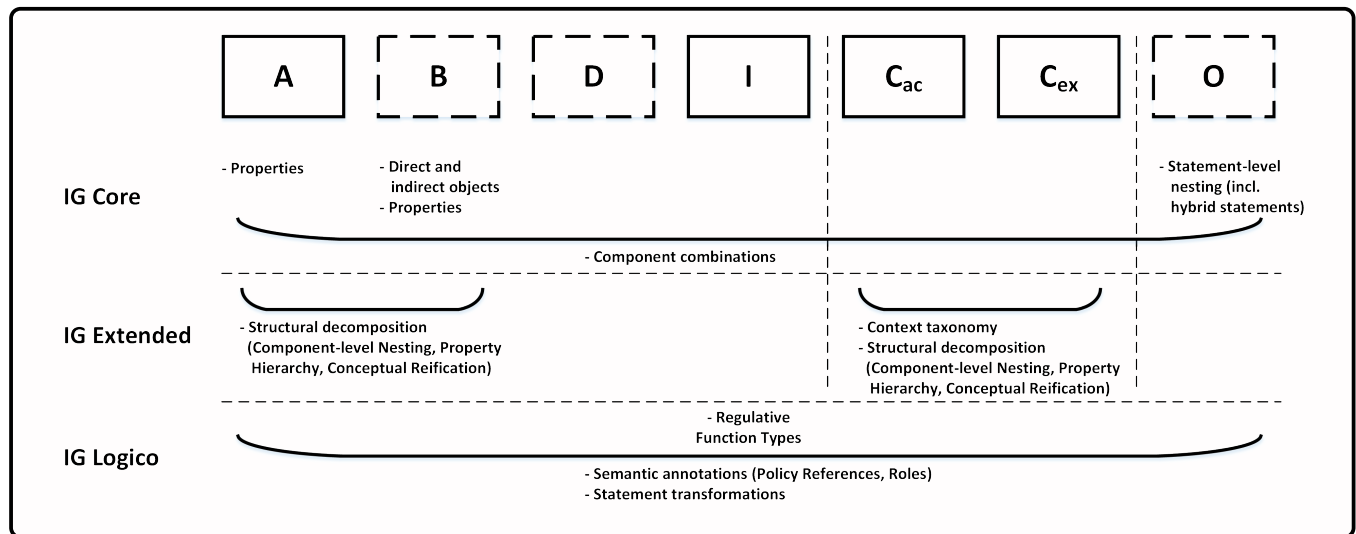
A B D I $C_{ac}$ $C_{ex}$ O

IG Core

- Properties

- Direct and indirect objects
- Properties

- Statement-level nesting (incl. hybrid statements)

- Component combinations

IG Extended

- Structural decomposition (Component-level Nesting, Property Hierarchy, Conceptual Reification)

- Context taxonomy
- Structural decomposition (Component-level Nesting, Property Hierarchy, Conceptual Reification)

IG Logico

- Regulative Function Types

- Semantic annotations (Policy References, Roles)
- Statement transformations